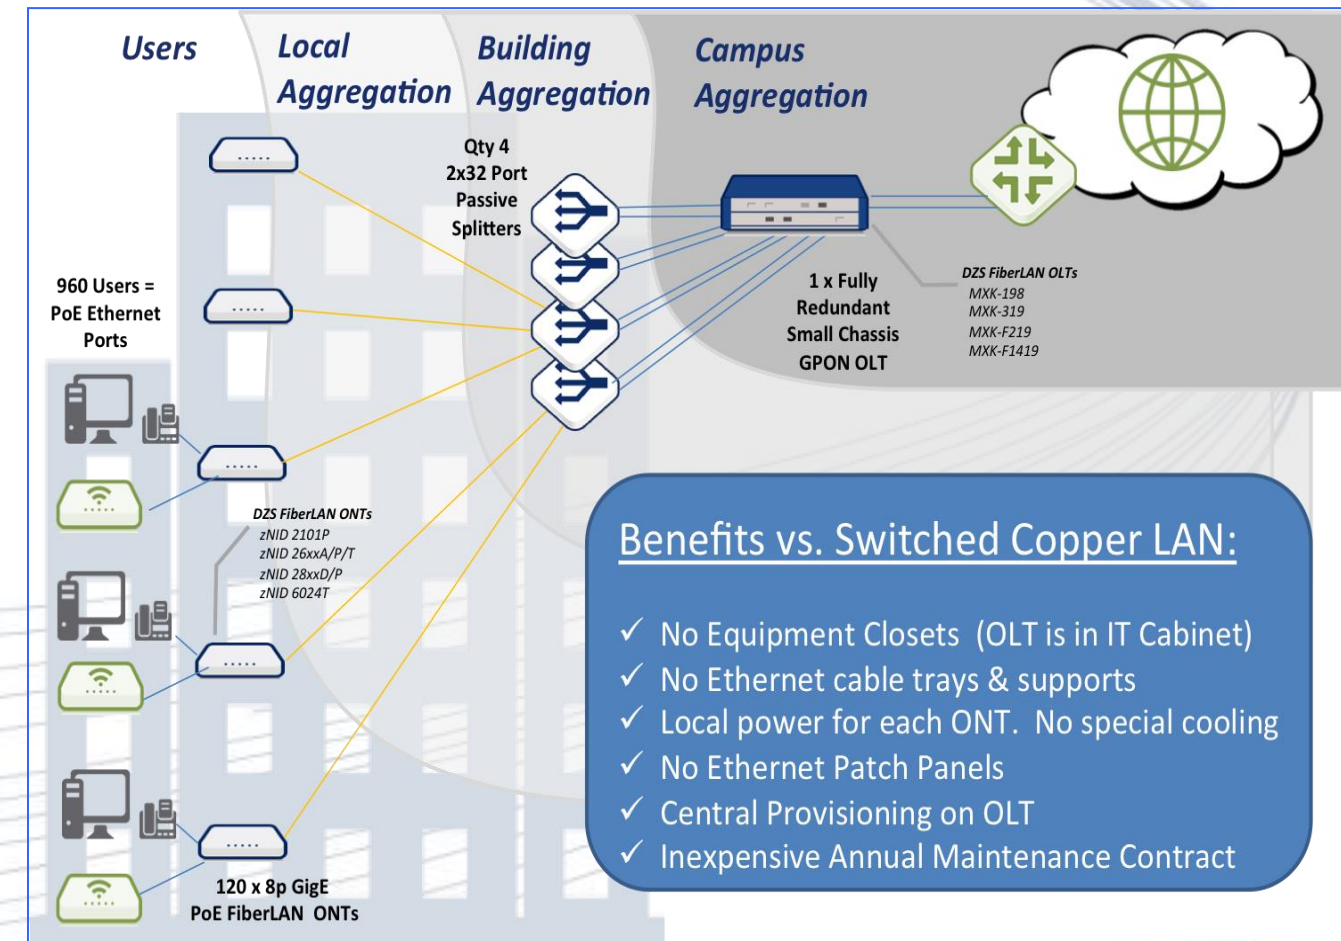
Users

Local Aggregation

Building Aggregation

Campus Aggregation

Qty 4 2x32 Port Passive Splitters

960 Users = PoE Ethernet Ports

1 x Fully Redundant Small Chassis GPON OLT

DZS FiberLAN OLTs
MXK-198
MXK-319
MXK-F219
MXK-F1419

DZS FiberLAN ONTs
zNID 2101P
zNID 26xxA/P/T
zNID 28xxD/P
zNID 6024T

120 x 8p GigE PoE FiberLAN ONTs

Benefits vs. Switched Copper LAN:

✓ No Equipment Closets (OLT is in IT Cabinet)
✓ No Ethernet cable trays & supports
✓ Local power for each ONT. No special cooling
✓ No Ethernet Patch Panels
✓ Central Provisioning on OLT
✓ Inexpensive Annual Maintenance Contract